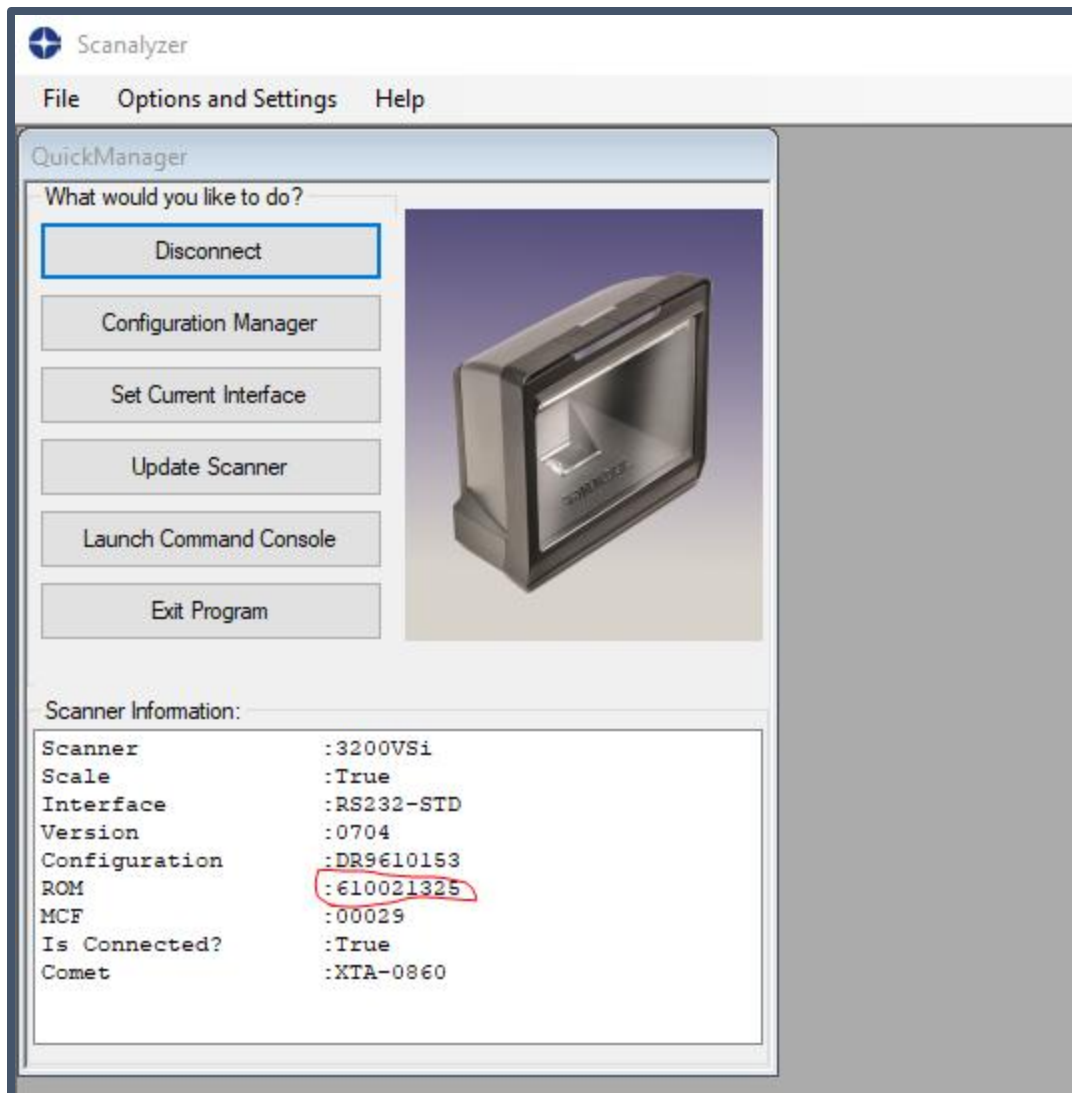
Scanalyzer

File Options and Settings Help

QuickManager

What would you like to do?

Disconnect

Configuration Manager

Set Current Interface

Update Scanner

Launch Command Console

Exit Program

Scanner Information:

| | |
|---|---|
| Scanner | :3200VSi |
| Scale | :True |
| Interface | :RS232-STD |
| Version | :0704 |
| Configuration | :DR9610153 |
| ROM | :610021325 |
| MCF | :00029 |
| Is Connected? | :True |
| Comet | :XTA-0860 |